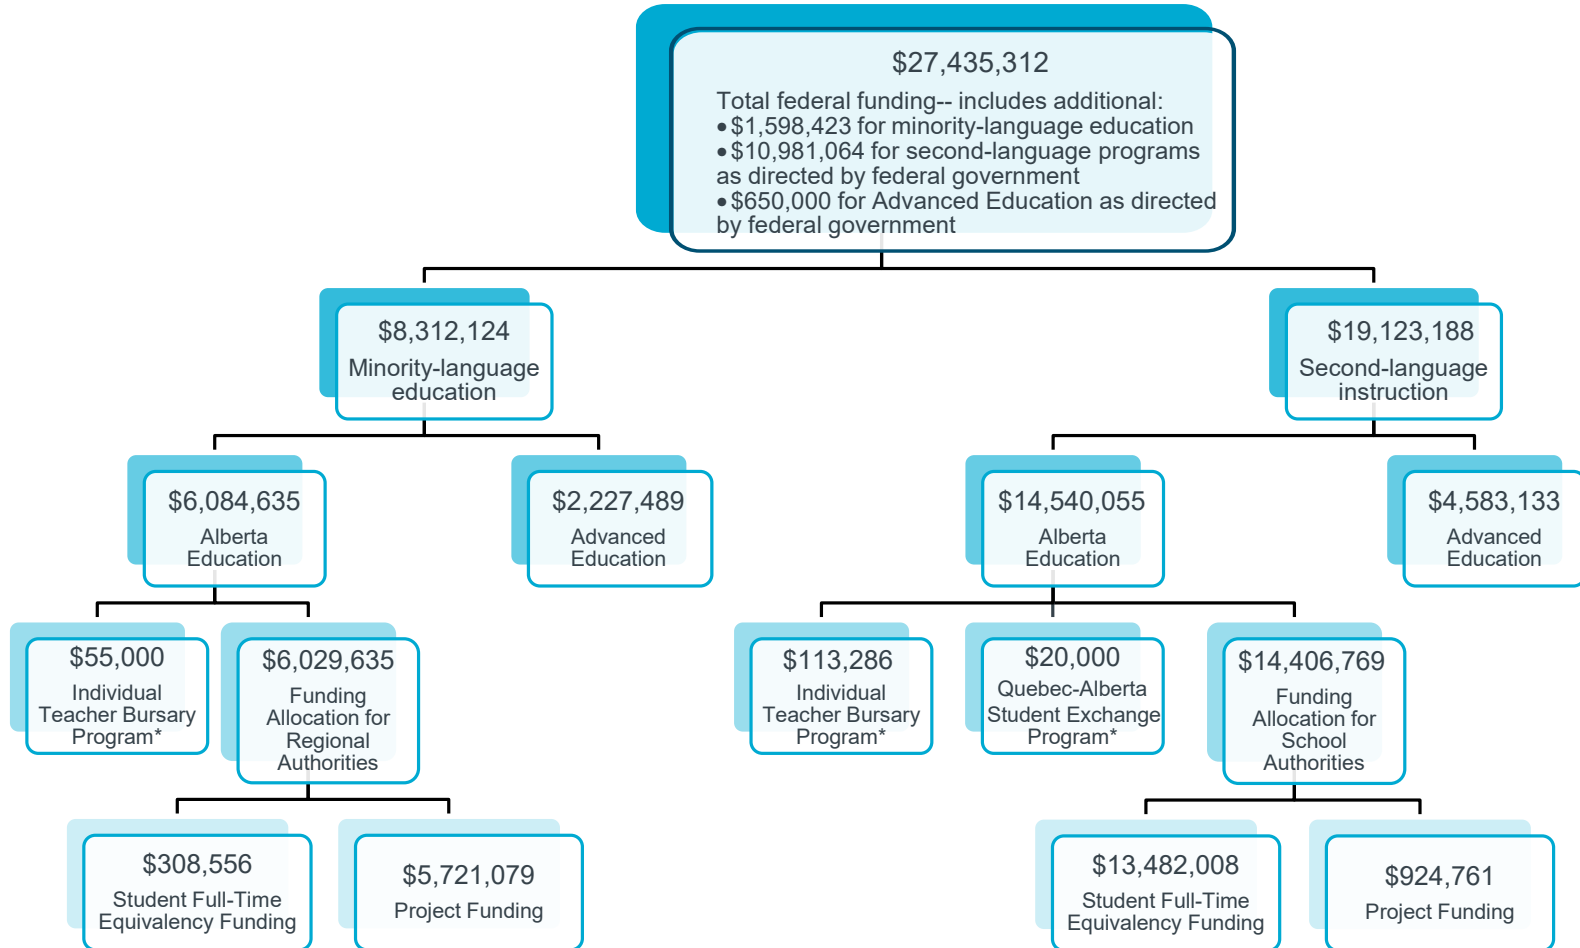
$27,435,312

Total federal funding-- includes additional:
• $1,598,423 for minority-language education
• $10,981,064 for second-language programs as directed by federal government
• $650,000 for Advanced Education as directed by federal government

$8,312,124
Minority-language education

$19,123,188
Second-language instruction

$6,084,635
Alberta Education

$2,227,489
Advanced Education

$14,540,055
Alberta Education

$4,583,133
Advanced Education

$55,000
Individual Teacher Bursary Program*

$6,029,635
Funding Allocation for Regional Authorities

$113,286
Individual Teacher Bursary Program*

$20,000
Quebec-Alberta Student Exchange Program*

$14,406,769
Funding Allocation for School Authorities

$308,556
Student Full-Time Equivalency Funding

$5,721,079
Project Funding

$13,482,008
Student Full-Time Equivalency Funding

$924,761
Project Funding